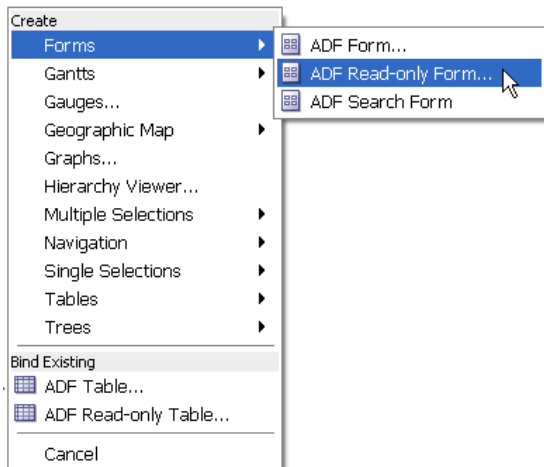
Create
Forms
Gantts
Gauges...
Geographic Map
Graphs...
Hierarchy Viewer...
Multiple Selections
Navigation
Single Selections
Tables
Trees

ADF Form...
ADF Read-only Form...
ADF Search Form

Bind Existing
ADF Table...
ADF Read-only Table...

Cancel